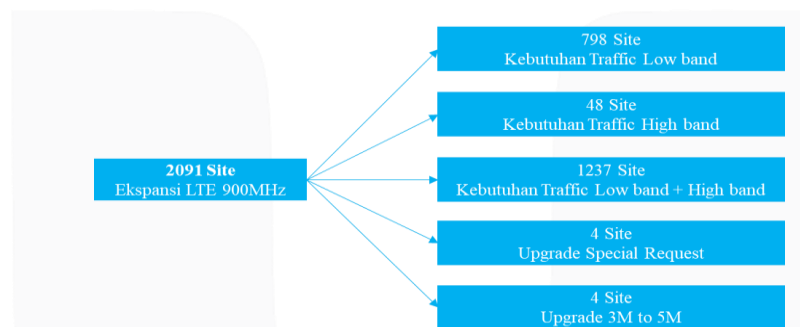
2091 Site
Ekspansi LTE 900MHz

798 Site
Kebutuhan Traffic Low band

48 Site
Kebutuhan Traffic High band

1237 Site
Kebutuhan Traffic Low band + High band

4 Site
Upgrade Special Request

4 Site
Upgrade 3M to 5M